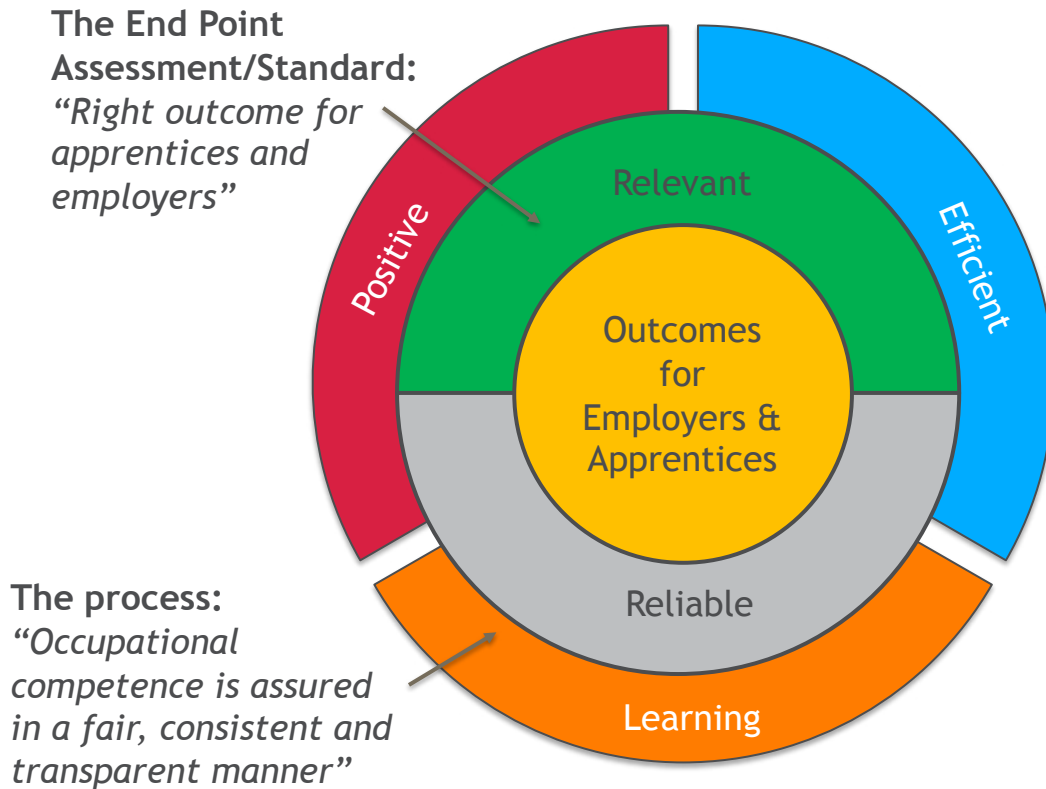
**The End Point Assessment/Standard:**
*“Right outcome for apprentices and employers”*

Positive

Relevant

Efficient

Outcomes for Employers & Apprentices

Reliable

Learning

**The process:**
*“Occupational competence is assured in a fair, consistent and transparent manner”*